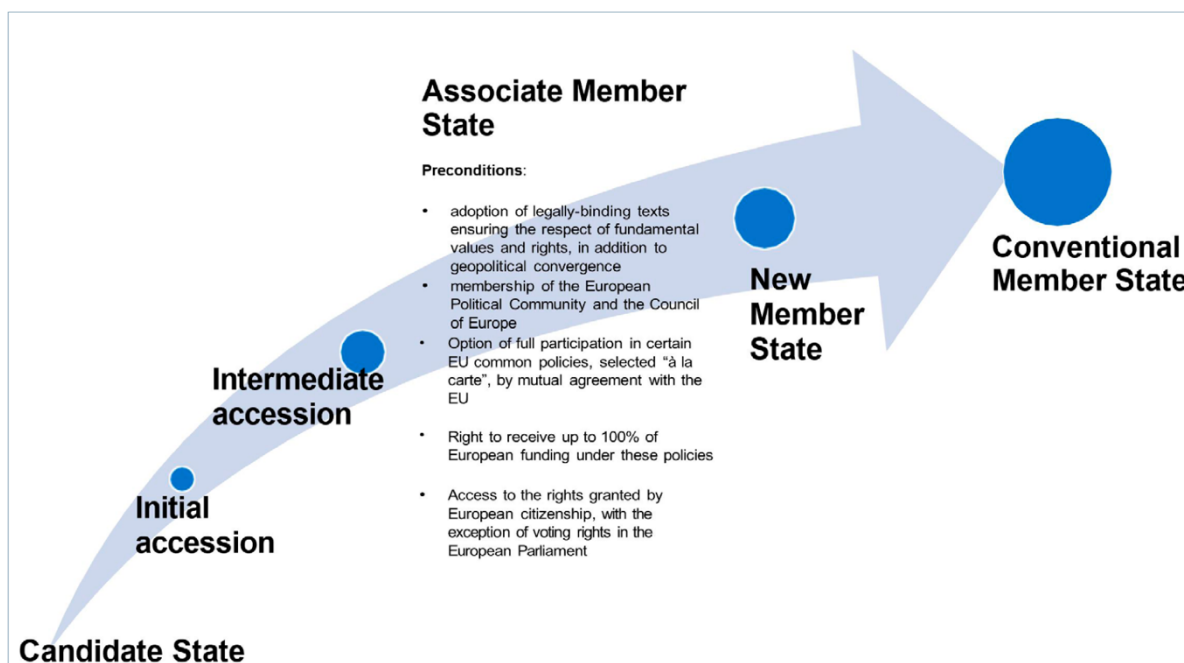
Associate Member State

Preconditions:

- adoption of legally-binding texts ensuring the respect of fundamental values and rights, in addition to geopolitical convergence
- membership of the European Political Community and the Council of Europe
- Option of full participation in certain EU common policies, selected "à la carte", by mutual agreement with the EU
- Right to receive up to 100% of European funding under these policies
- Access to the rights granted by European citizenship, with the exception of voting rights in the European Parliament

Conventional Member State

New Member State

Intermediate accession

Initial accession

Candidate State